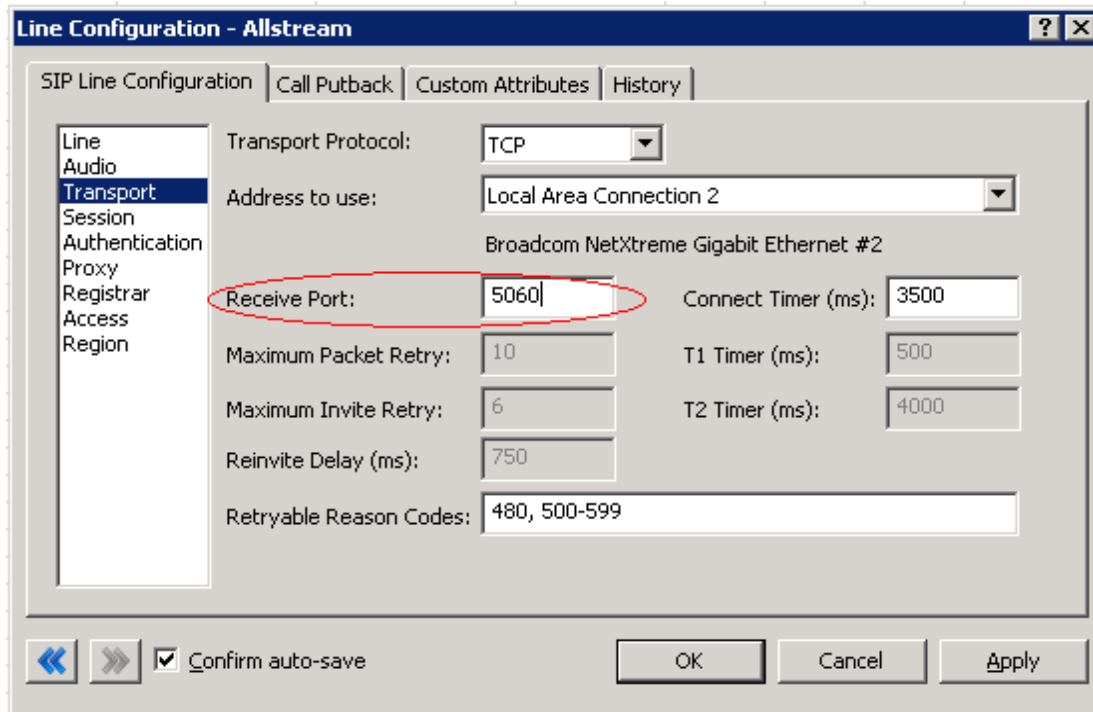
Line Configuration - Allstream

?
X

SIP Line Configuration | Call Putback | Custom Attributes | History

Line
Audio
Transport
Session
Authentication
Proxy
Registrar
Access
Region

Transport Protocol: TCP

Address to use: Local Area Connection 2

Broadcom NetXtreme Gigabit Ethernet #2

Receive Port: 5060

Connect Timer (ms): 3500

Maximum Packet Retry: 10

T1 Timer (ms): 500

Maximum Invite Retry: 6

T2 Timer (ms): 4000

Reinvite Delay (ms): 750

Retryable Reason Codes: 480, 500-599

Confirm auto-save

OK

Cancel

Apply